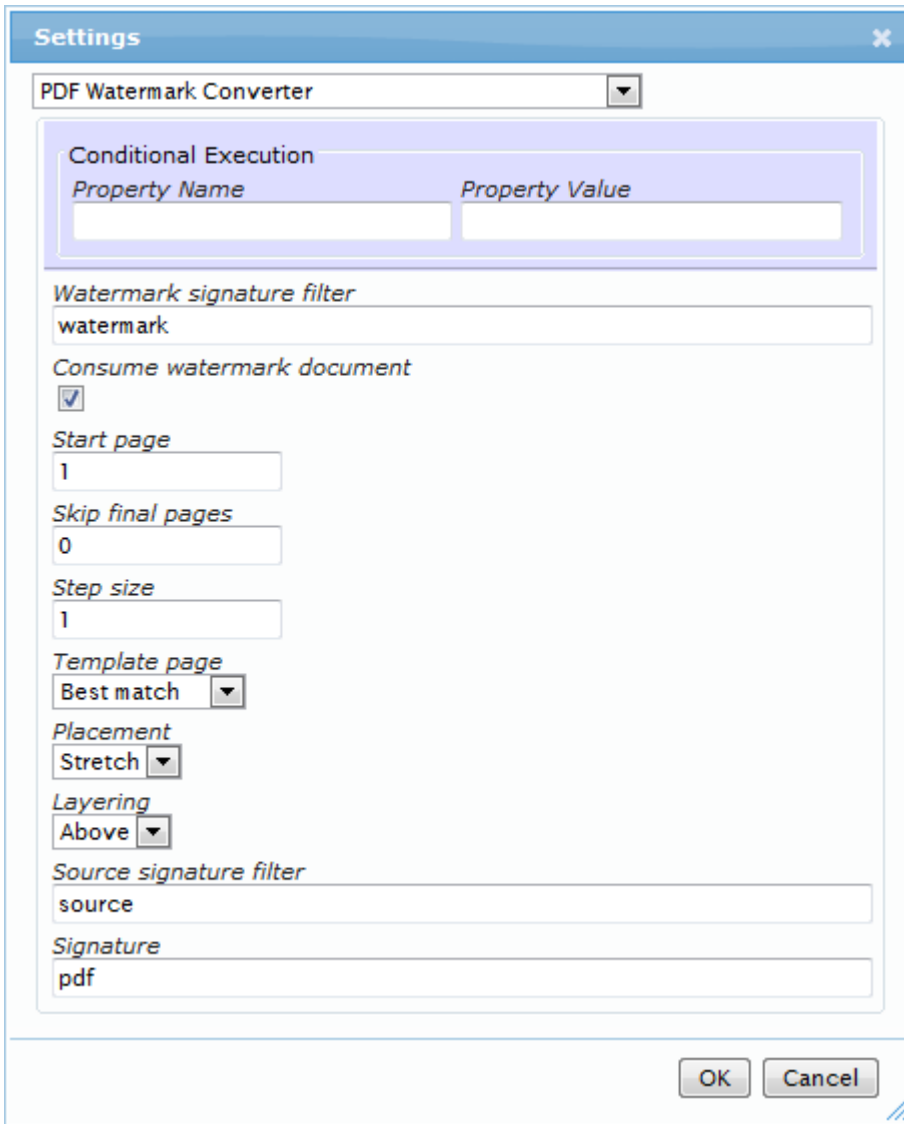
Settings

PDF Watermark Converter

Conditional Execution

Property Name

Property Value

Watermark signature filter

watermark

Consume watermark document

Start page

1

Skip final pages

0

Step size

1

Template page

Best match

Placement

Stretch

Layering

Above

Source signature filter

source

Signature

pdf

OK

Cancel